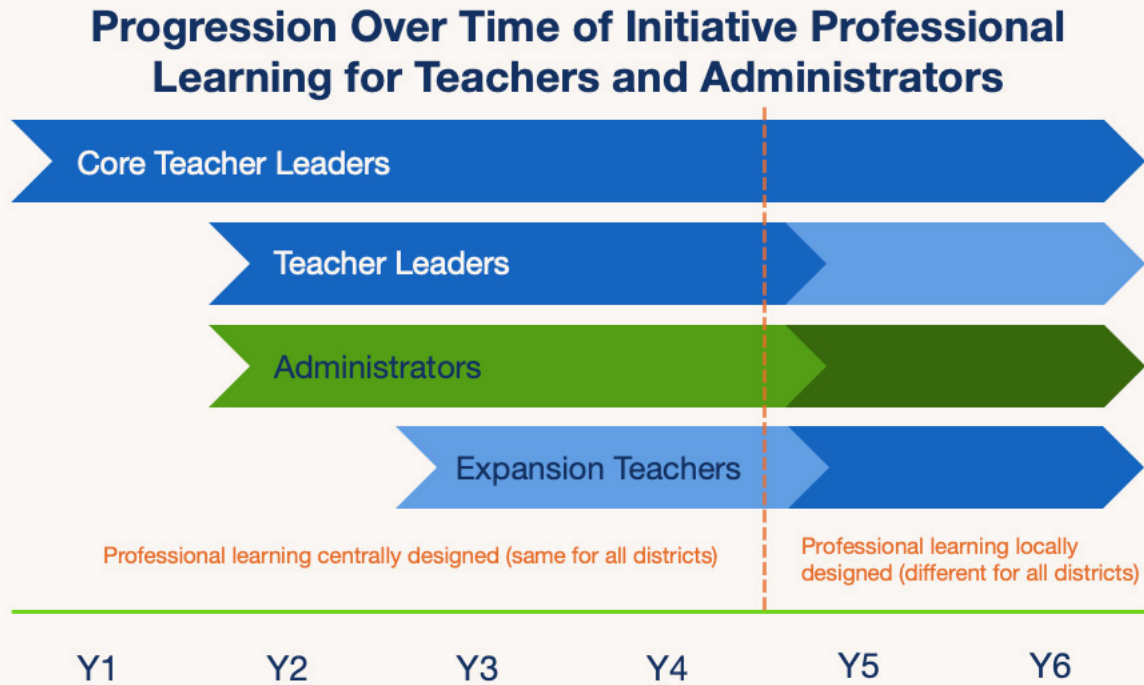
Progression Over Time of Initiative Professional Learning for Teachers and Administrators

Core Teacher Leaders

Teacher Leaders

Administrators

Expansion Teachers

Professional learning centrally designed (same for all districts)

Professional learning locally designed (different for all districts)

Y1 Y2 Y3 Y4 Y5 Y6